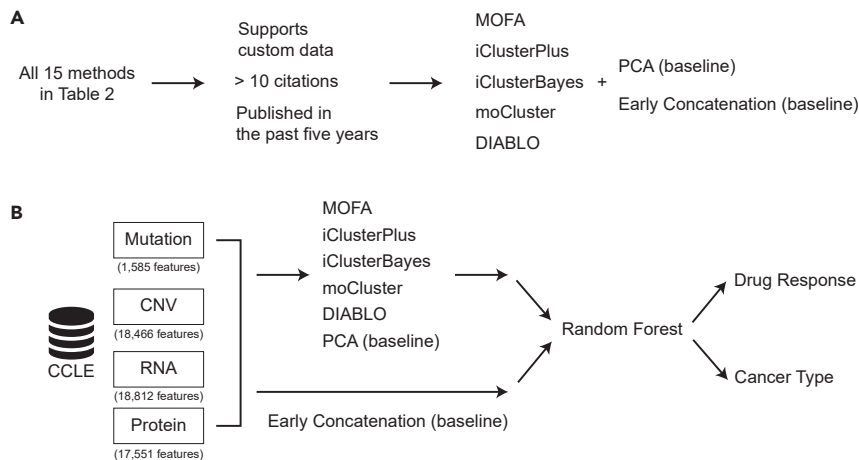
A

All 15 methods in Table 2

Supports custom data

> 10 citations

Published in the past five years

MOFA
iClusterPlus
iClusterBayes
moCluster
DIABLO

+

PCA (baseline)

Early Concatenation (baseline)

B

CCLE

Mutation
(1,585 features)

CNV
(18,466 features)

RNA
(18,812 features)

Protein
(17,551 features)

MOFA
iClusterPlus
iClusterBayes
moCluster
DIABLO
PCA (baseline)

Early Concatenation (baseline)

Random Forest

Drug Response

Cancer Type